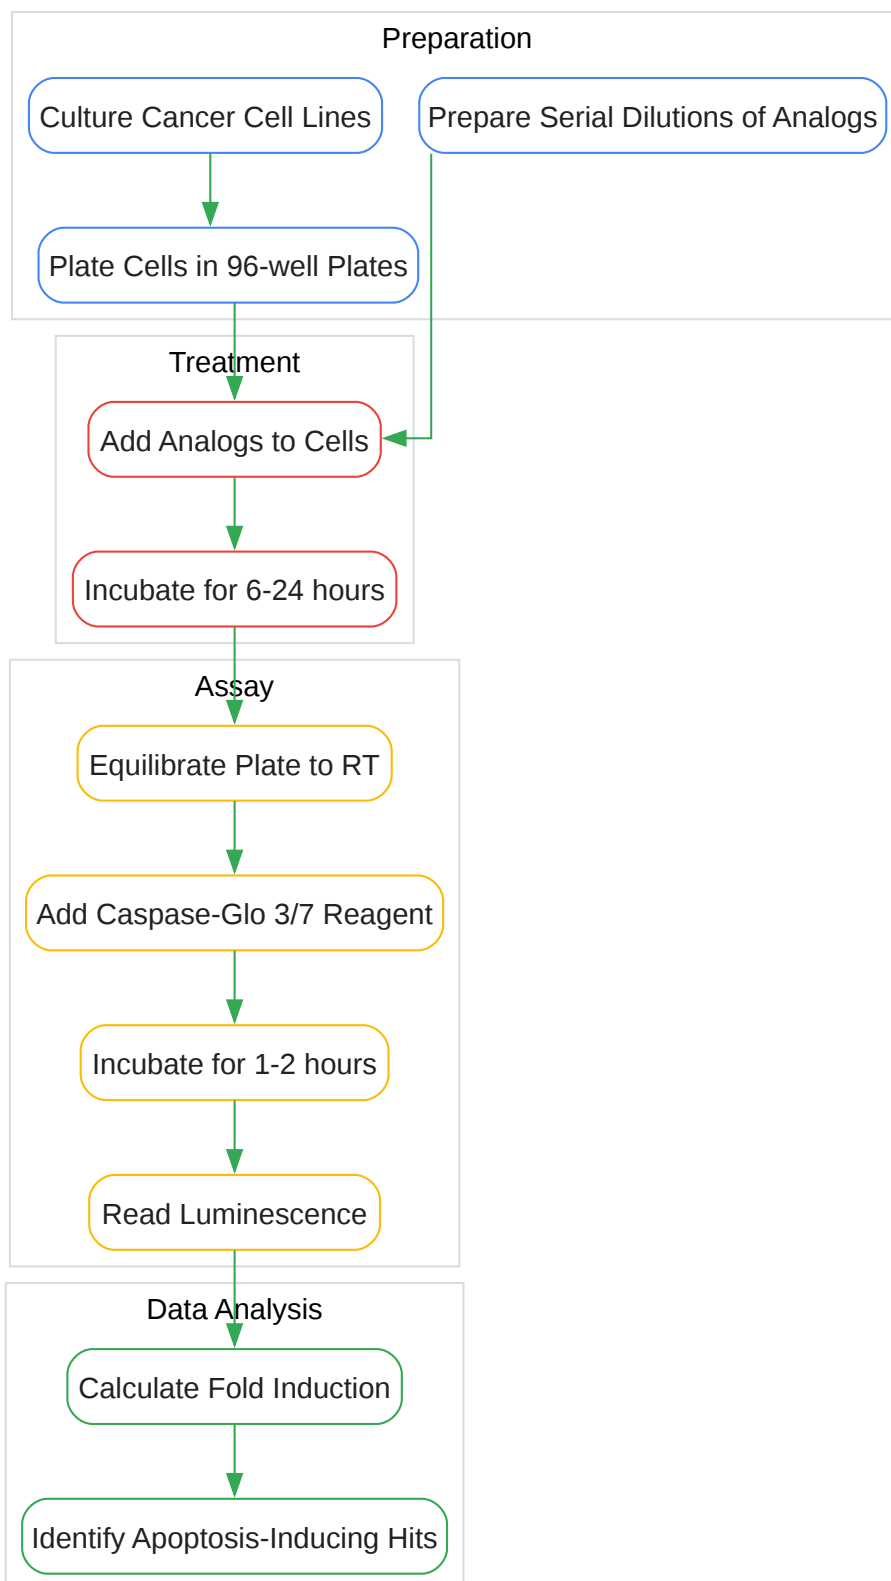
Preparation

Culture Cancer Cell Lines

Prepare Serial Dilutions of Analogs

Plate Cells in 96-well Plates

Treatment

Add Analogs to Cells

Incubate for 6-24 hours

Assay

Equilibrate Plate to RT

Add Caspase-Glo 3/7 Reagent

Incubate for 1-2 hours

Read Luminescence

Data Analysis

Calculate Fold Induction

Identify Apoptosis-Inducing Hits